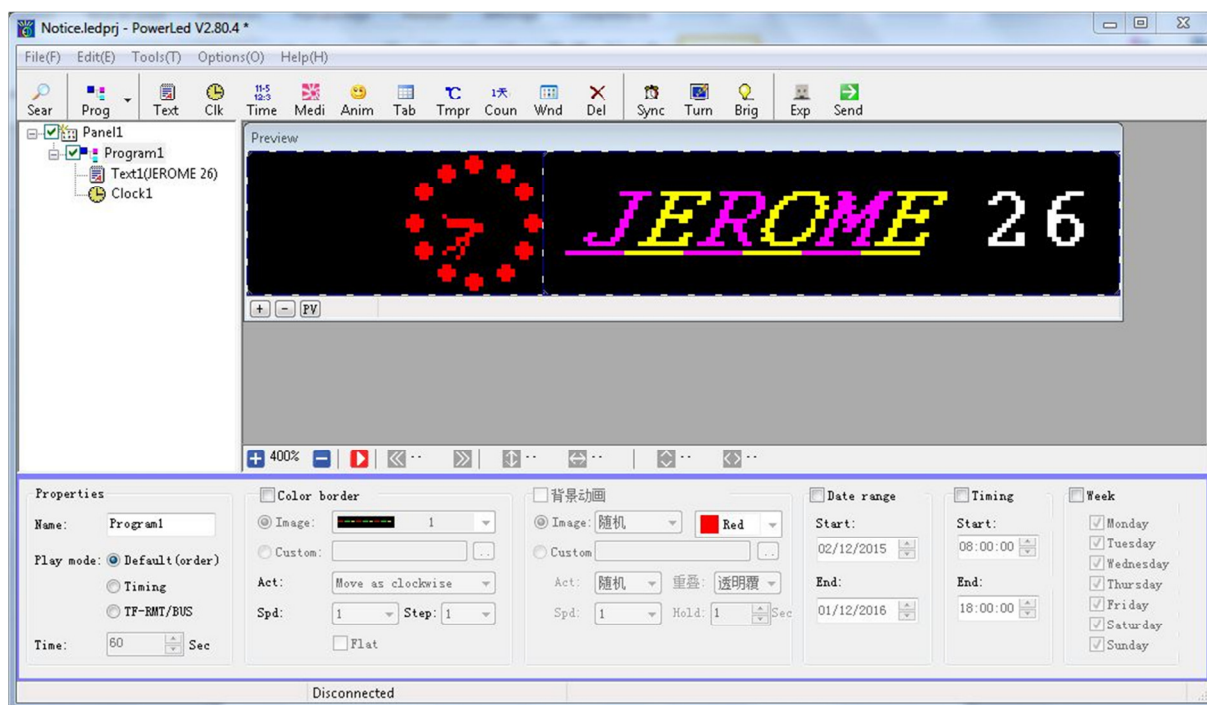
Notice.ledprj - PowerLed V2.80.4 *

File(F) Edit(E) Tools(T) Options(O) Help(H)

Sear Prog Text Clk Time Medi Anim Tab Tmpr Coun Wnd Del Sync Turn Brig Exp Send

Panel1
Program1
Text1(JEROME 26)
Clock1

Preview

JEROME 26

+ - PV

400%

Properties
Name: Program1
Play mode: Default(order)
Timing
TF-RMT/BUS
Time: 60 Sec

Color border
Image: 1
Custom:
Act: Move as clockwise
Spd: 1 Step: 1
Flat

背景动画
Image: 随机 Red
Custom
Act: 随机 重叠: 透明覆
Spd: 1 Hold: 1 Sec

Date range
Start:
02/12/2015
End:
01/12/2016

Timing
Start:
08:00:00
End:
18:00:00

Week
Monday
Tuesday
Wednesday
Thursday
Friday
Saturday
Sunday

Disconnected